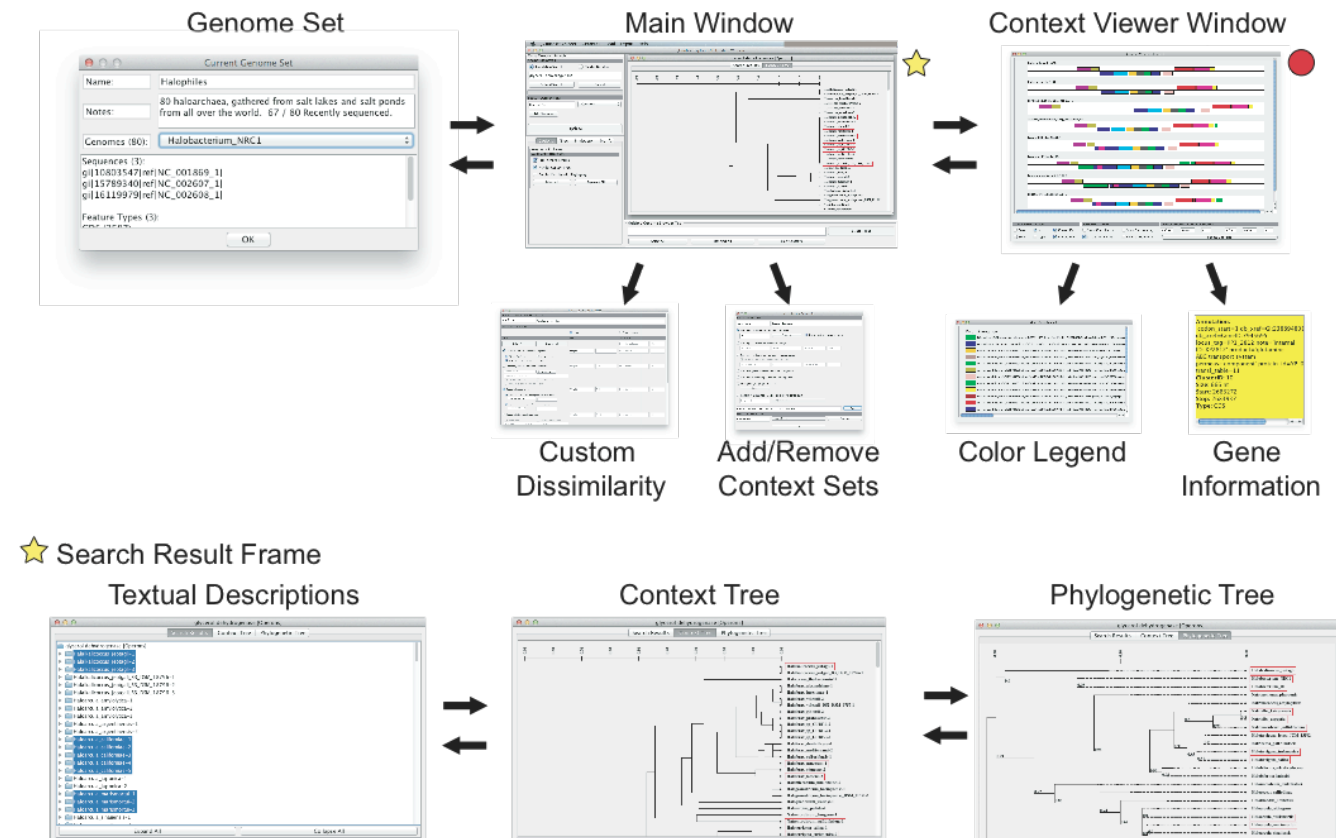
Genome Set

Current Genome Set

Name: Halophiles

Notes: 80 haloarchaea, gathered from salt lakes and salt ponds from all over the world. 67 / 80 Recently sequenced.

Genomes (80): Halobacterium_NRC1

Sequences (3):
gi|10803547|ref|NC_001869_1|
gi|15789340|ref|NC_002607_1|
gi|16119979|ref|NC_002608_1|

Feature Types (3):

OK

Main Window

Context Viewer Window

Custom Dissimilarity

Add/Remove Context Sets

Color Legend

Gene Information

Search Result Frame

Textual Descriptions

Context Tree

Phylogenetic Tree